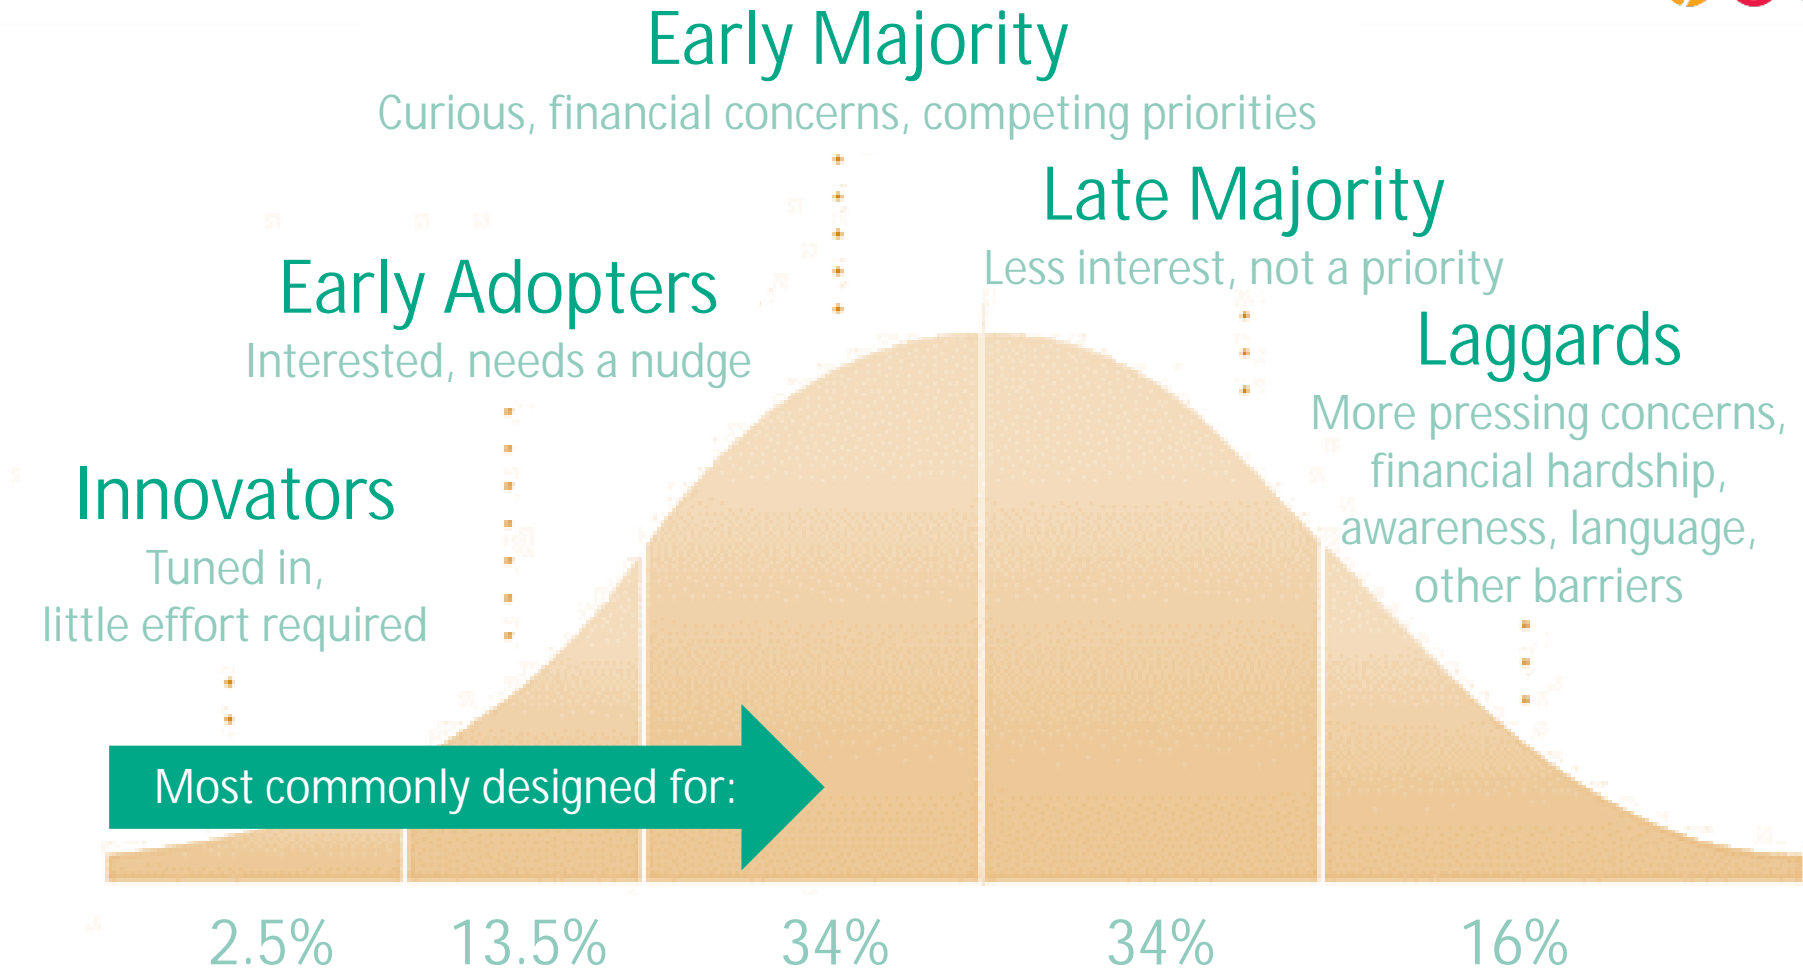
Early Majority
Curious, financial concerns, competing priorities

Late Majority
Less interest, not a priority

Early Adopters
Interested, needs a nudge

Laggards
More pressing concerns, financial hardship, awareness, language, other barriers

Innovators
Tuned in, little effort required

Most commonly designed for:

2.5%
13.5%
34%
34%
16%